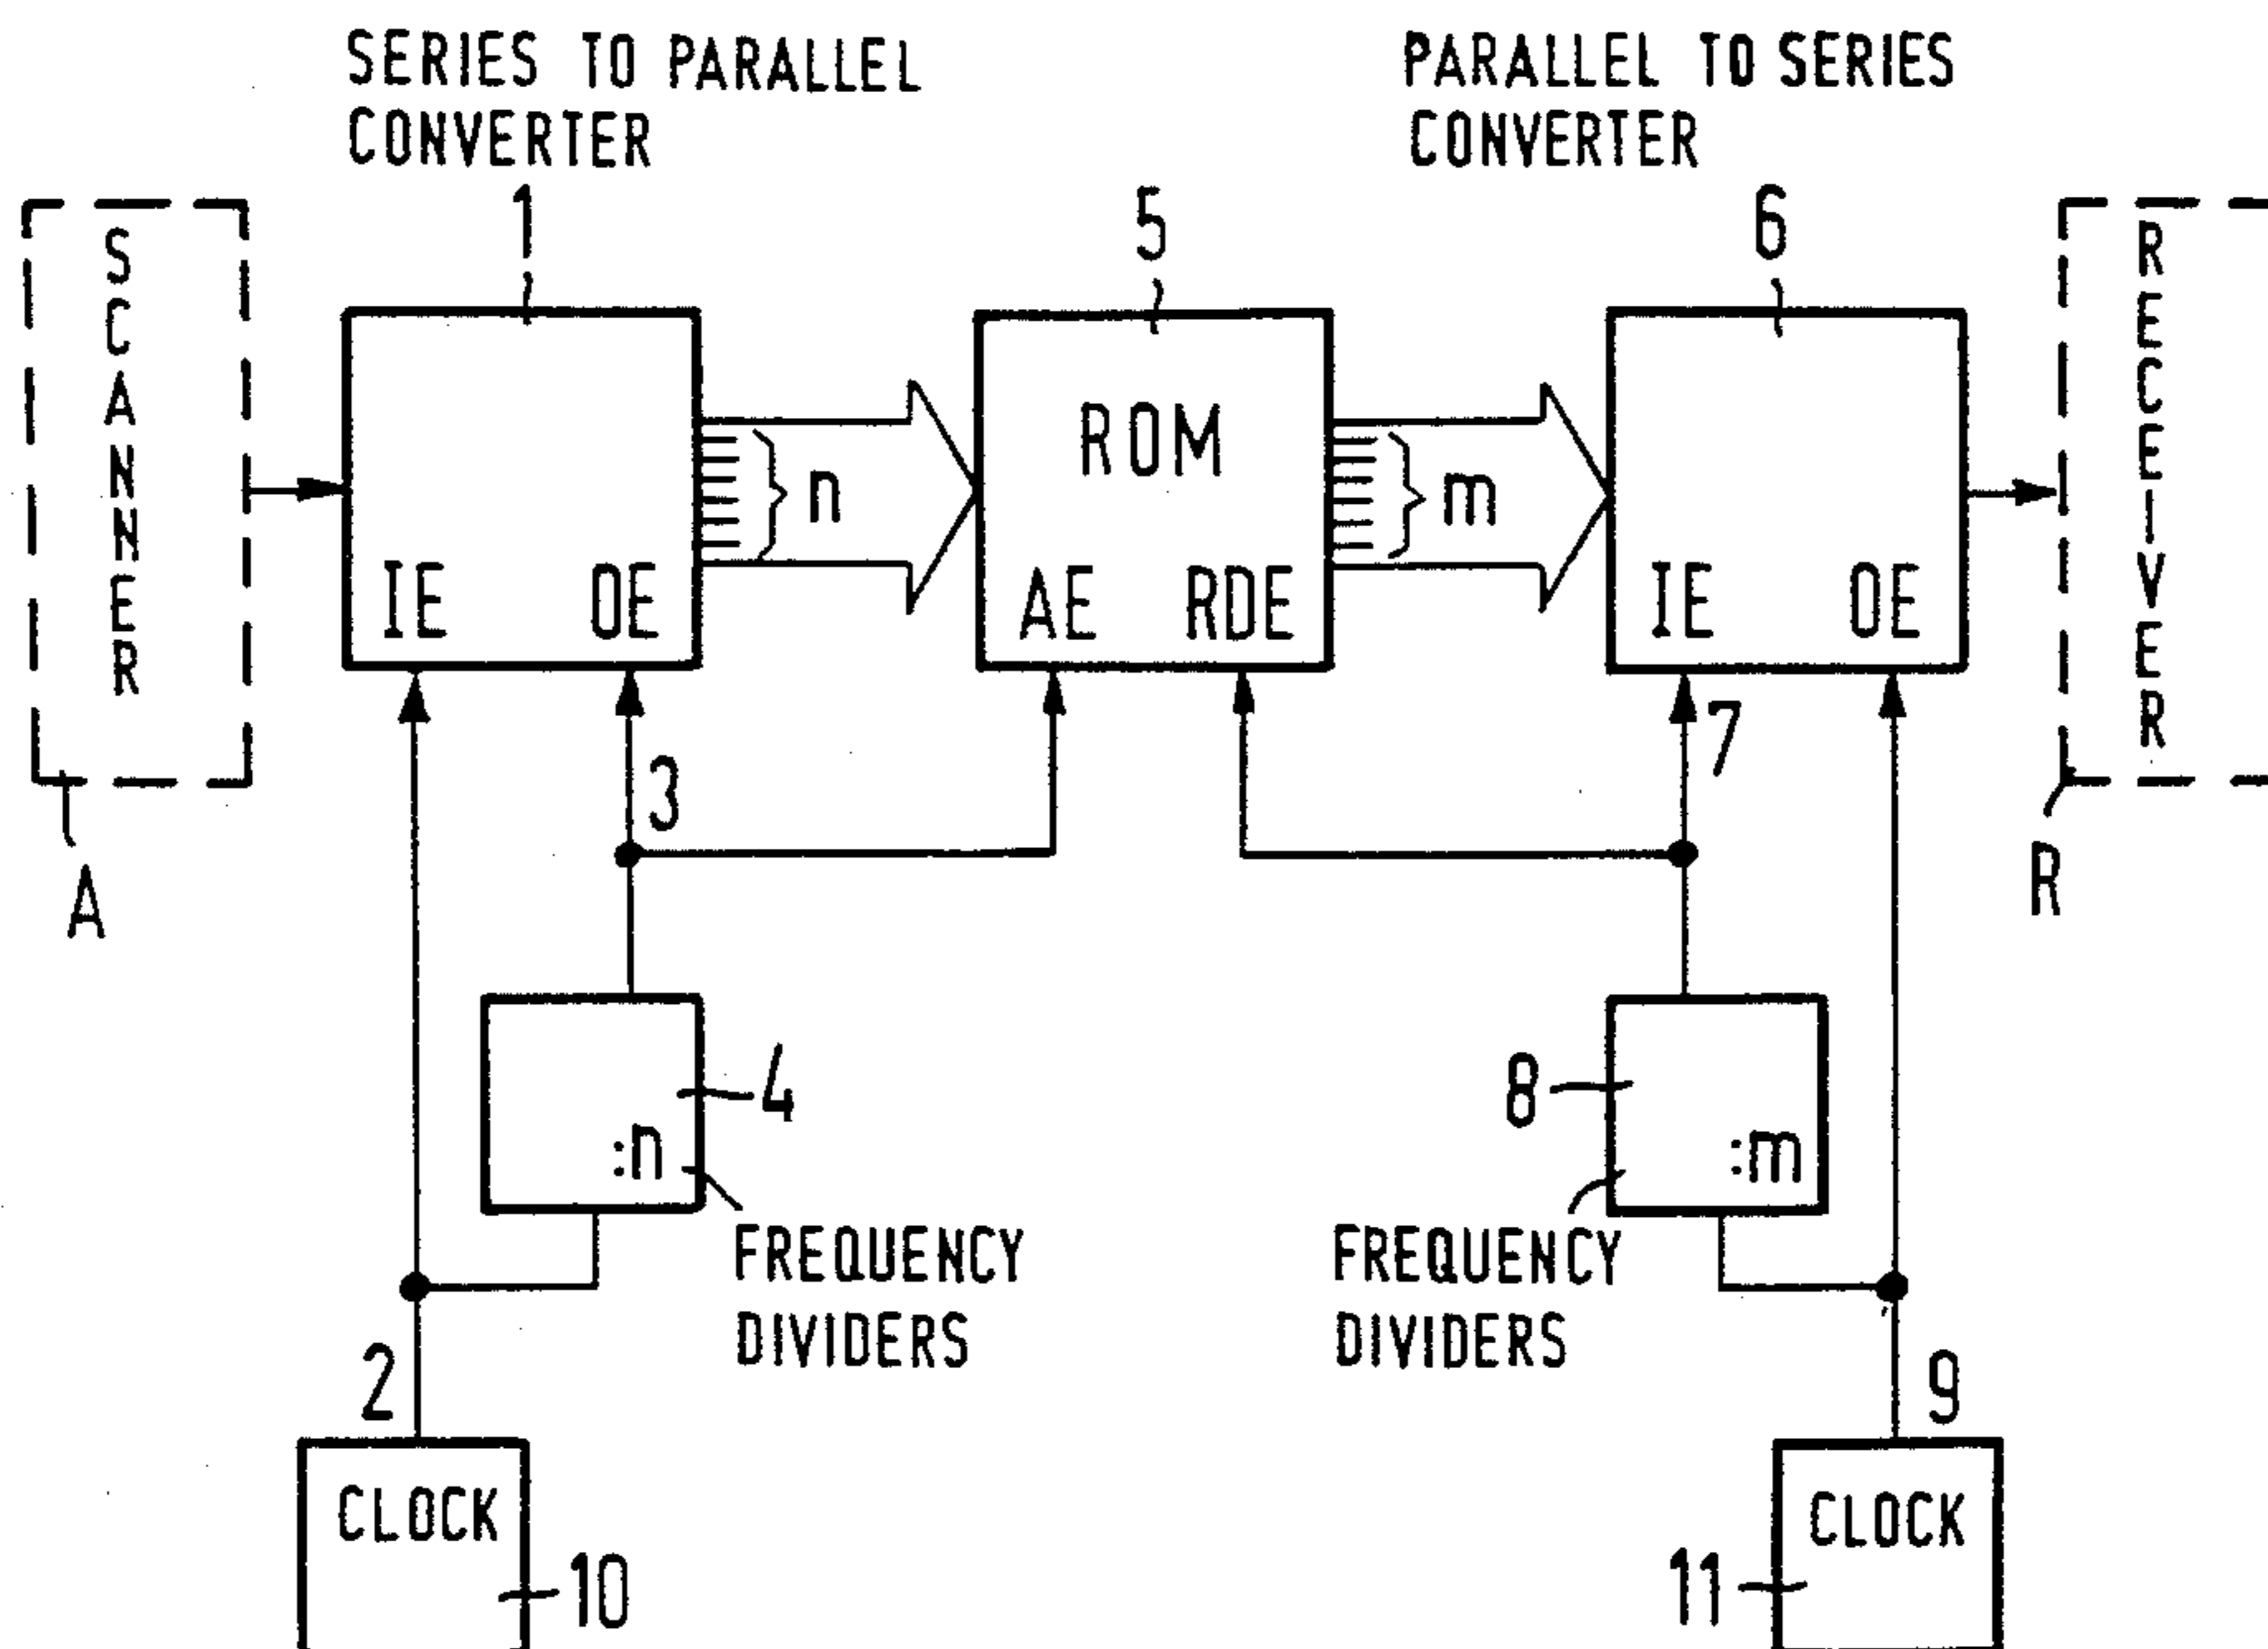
SERIES TO PARALLEL CONVERTER

PARALLEL TO SERIES CONVERTER

1

5

6

SCANNER

IE

OE

n

ROM

AE

RDE

m

IE

OE

RECEIVER

3

7

A

R

4

:n

FREQUENCY DIVIDERS

8

:m

FREQUENCY DIVIDERS

2

9

CLOCK

10

11

CLOCK